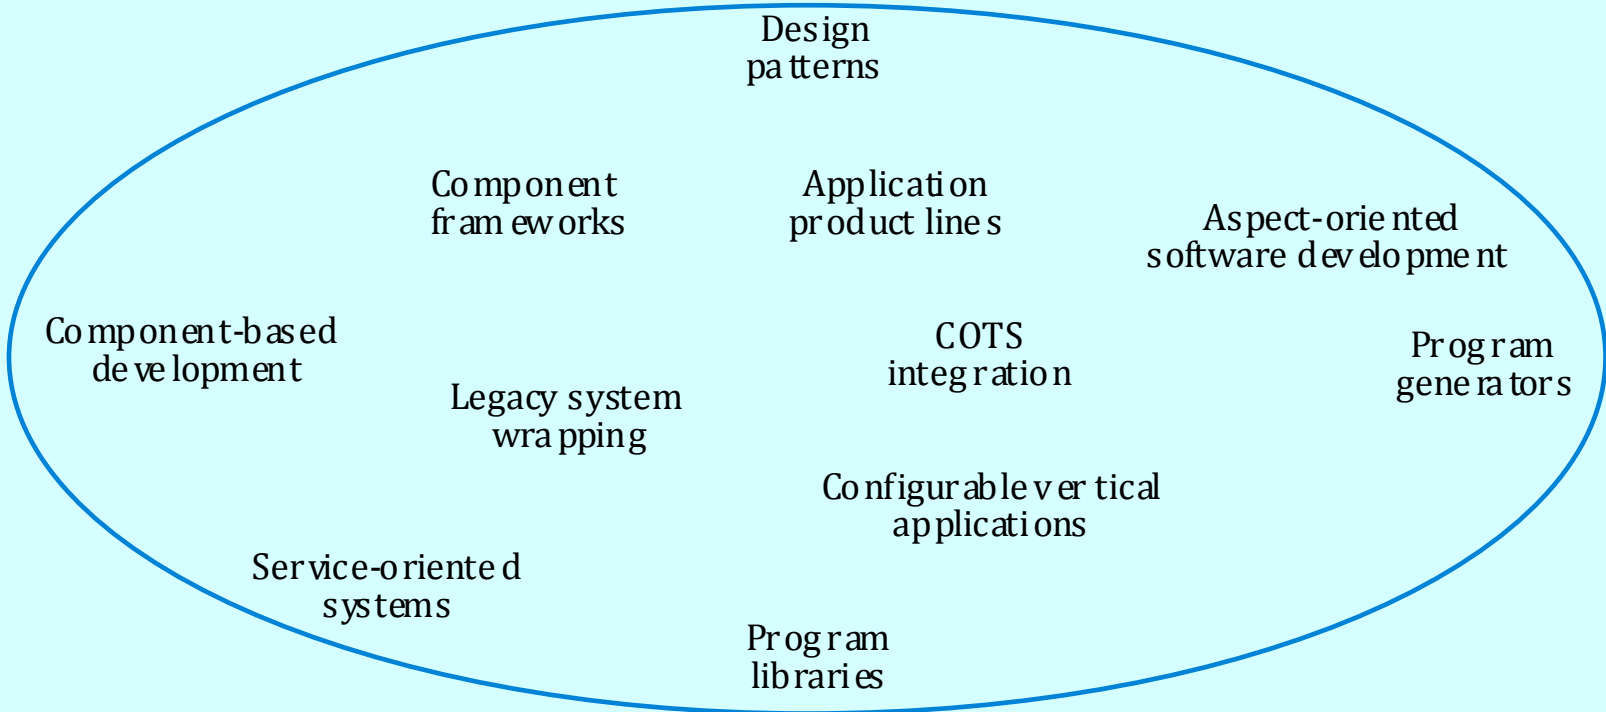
Design patterns

Component frameworks

Application product lines

Aspect-oriented software development

Component-based development

COTS integration

Program generators

Legacy system wrapping

Configurable vertical applications

Service-oriented systems

Program libraries